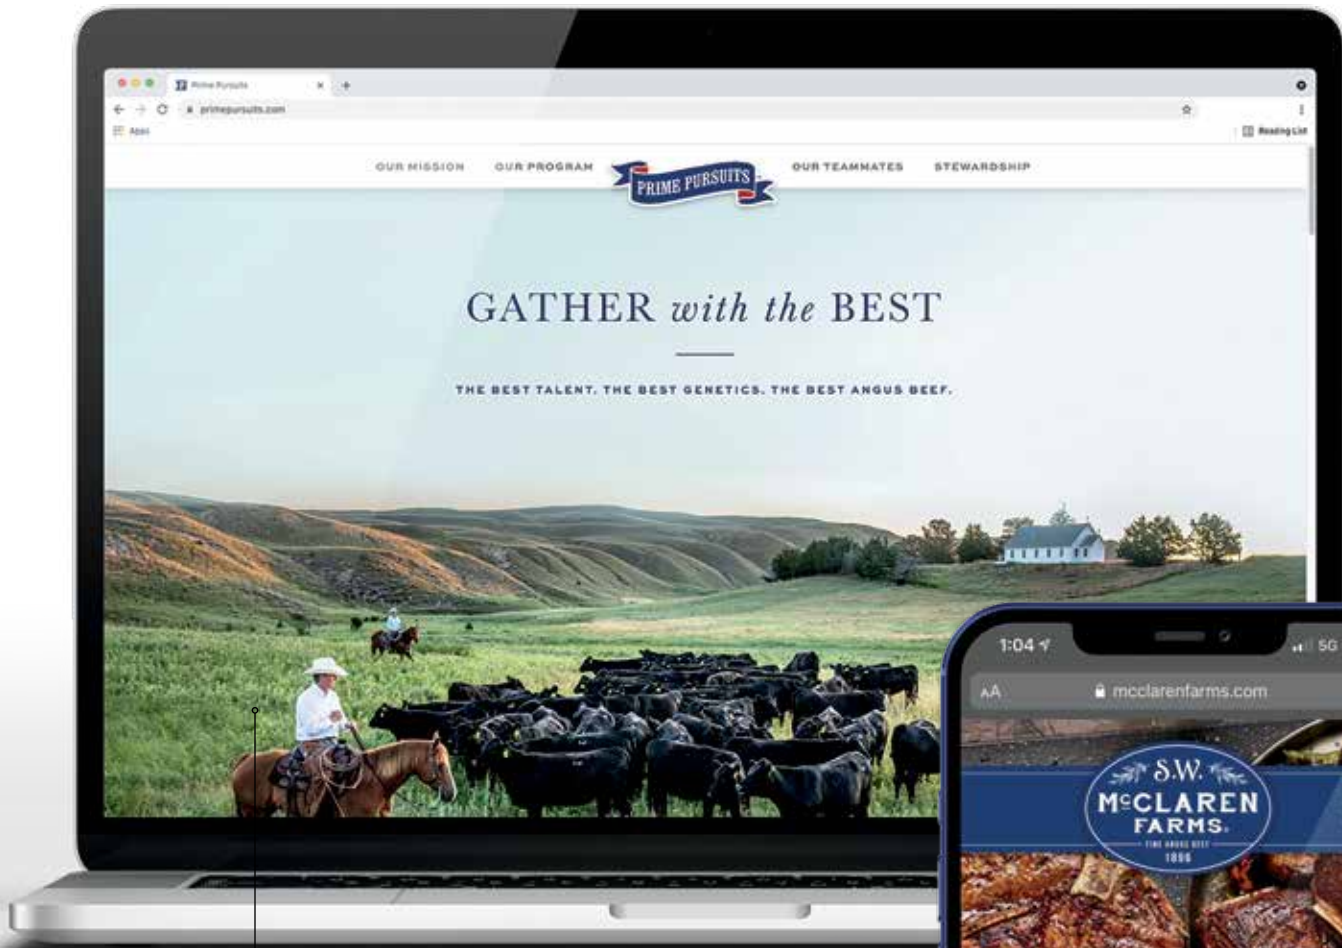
Prime Pursuits
primepursuits.com
Apps
Reading List

OUR MISSION OUR PROGRAM PRIME PURSUITS OUR TEAMMATES STEWARDSHIP

GATHER *with the* BEST

THE BEST TALENT. THE BEST GENETICS. THE BEST ANGUS BEEF.

1:04
5G
AA
mcclarenfarms.com

S.W. McCLAREN FARMS
FINE ANGUS BEEF
1896